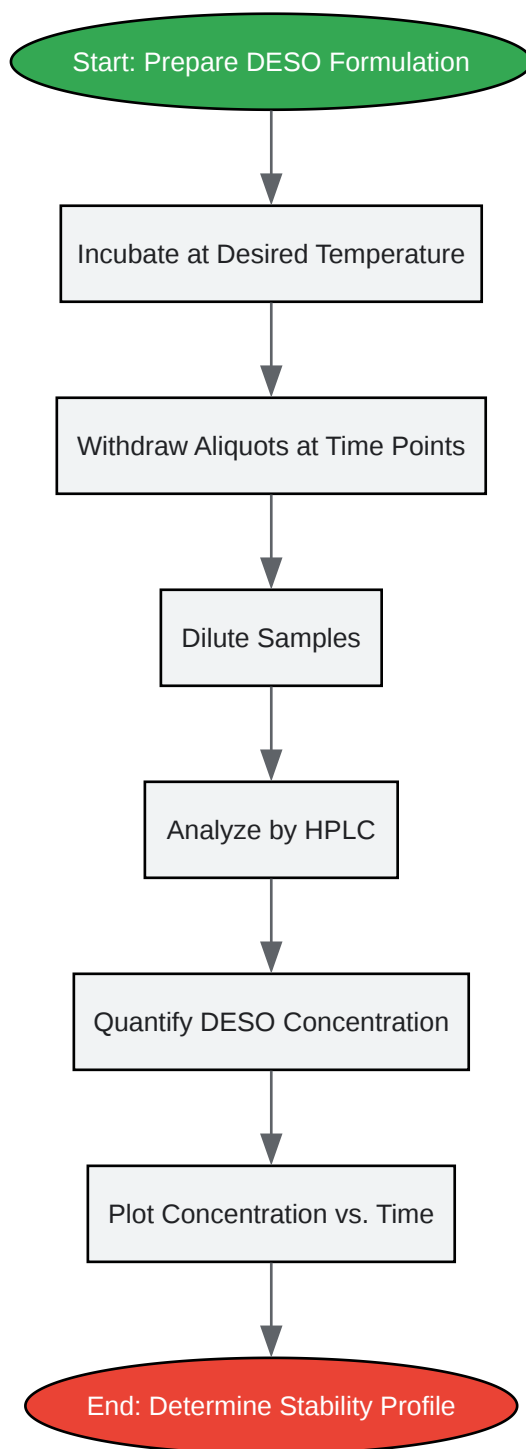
Start: Prepare DESO Formulation

Incubate at Desired Temperature

Withdraw Aliquots at Time Points

Dilute Samples

Analyze by HPLC

Quantify DESO Concentration

Plot Concentration vs. Time

End: Determine Stability Profile